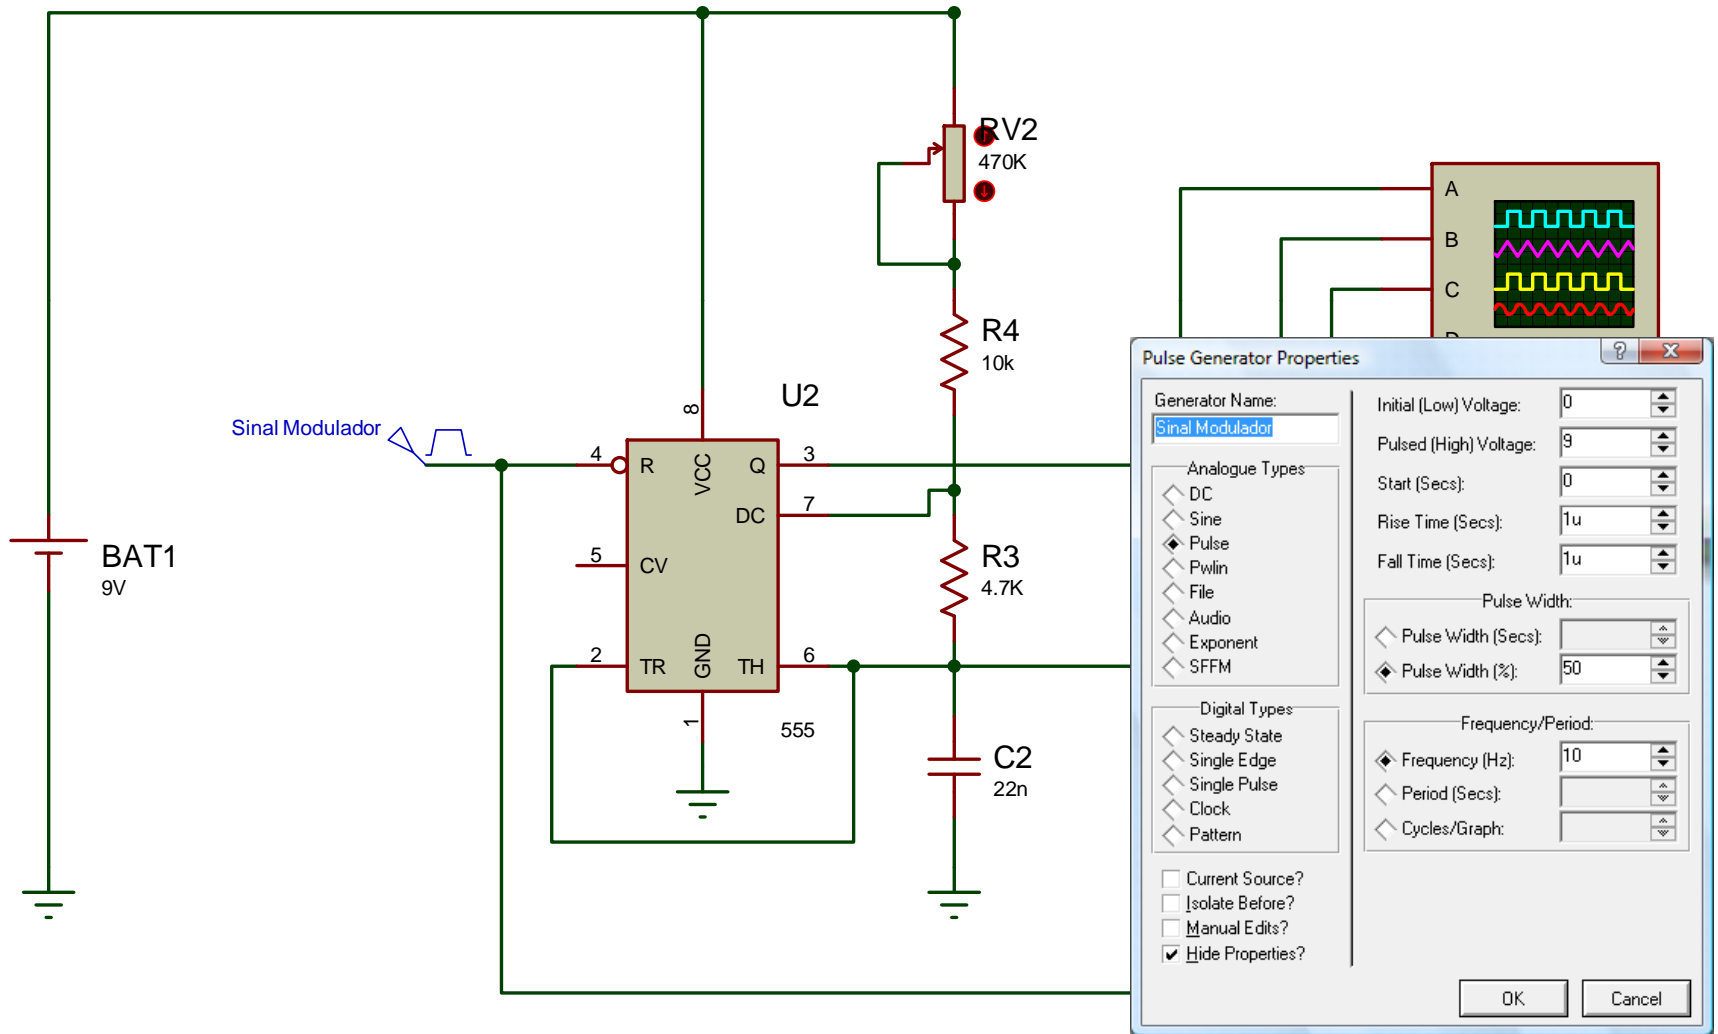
RV2
470K

A
B
C
D

R4
10k

U2

8

Sinal Modulador

4 R
VCC
Q 3
DC 7

BAT1
9V

5 CV

R3
4.7K

2 TR
GND
TH 6

1

555

C2
22n

Pulse Generator Properties

Generator Name:
Sinal Modulador

Analogue Types
DC
Sine
Pulse
Pwlin
File
Audio
Exponent
SFFM

Digital Types
Steady State
Single Edge
Single Pulse
Clock
Pattern

Current Source?
Isolate Before?
Manual Edits?
Hide Properties?

Initial (Low) Voltage: 0
Pulsed (High) Voltage: 9
Start (Secs): 0
Rise Time (Secs): 1u
Fall Time (Secs): 1u

Pulse Width:
Pulse Width (Secs):
Pulse Width (%): 50

Frequency/Period:
Frequency (Hz): 10
Period (Secs):
Cycles/Graph:

OK
Cancel